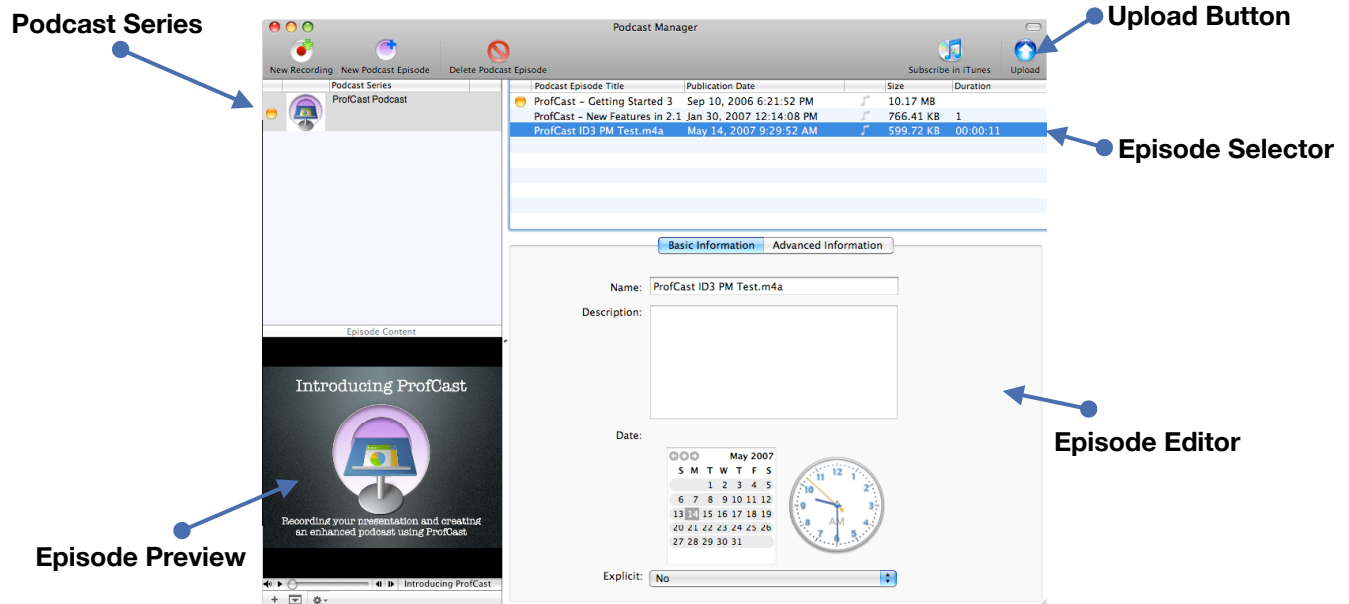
Podcast Series

Podcast Manager

New Recording New Podcast Episode Delete Podcast Episode Subscribe in iTunes Upload

Upload Button

Podcast Series

ProfCast Podcast

| Podcast Episode Title | Publication Date | Size | Duration |
|---|---|---|---|
| ProfCast – Getting Started 3 | Sep 10, 2006 6:21:52 PM | 10.17 MB | |
| ProfCast – New Features in 2.1 | Jan 30, 2007 12:14:08 PM | 766.41 KB | 1 |
| ProfCast ID3 PM Test.m4a | May 14, 2007 9:29:52 AM | 599.72 KB | 00:00:11 |

Episode Selector

Basic Information Advanced Information

Name: ProfCast ID3 PM Test.m4a

Description:

Episode Content

Introducing ProfCast

Recording your presentation and creating an enhanced podcast using ProfCast

Date:

May 2007

| S | M | T | W | T | F | S |
|---|---|---|---|---|---|---|
| | | 1 | 2 | 3 | 4 | 5 |
| 6 | 7 | 8 | 9 | 10 | 11 | 12 |
| 13 | 14 | 15 | 16 | 17 | 18 | 19 |
| 20 | 21 | 22 | 23 | 24 | 25 | 26 |
| 27 | 28 | 29 | 30 | 31 | | |

AM

Episode Editor

Episode Preview

Introducing ProfCast

Explicit: No